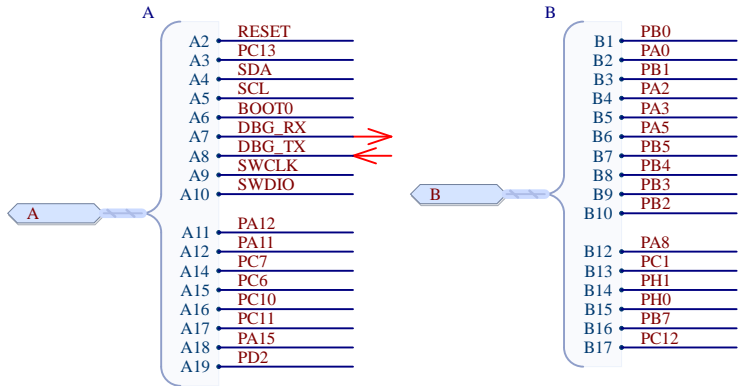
A

A2 RESET
A3 PC13
A4 SDA
A5 SCL
A6 BOOT0
A7 DBG_RX
A8 DBG_TX
A9 SWCLK
A10 SWDIO

A

A11 PA12
A12 PA11
A14 PC7
A15 PC6
A16 PC10
A17 PC11
A18 PA15
A19 PD2

B

B1 PB0
B2 PA0
B3 PB1
B4 PA2
B5 PA3
B6 PA5
B7 PB5
B8 PB4
B9 PB3
B10 PB2

B

B12 PA8
B13 PC1
B14 PH1
B15 PH0
B16 PB7
B17 PC12